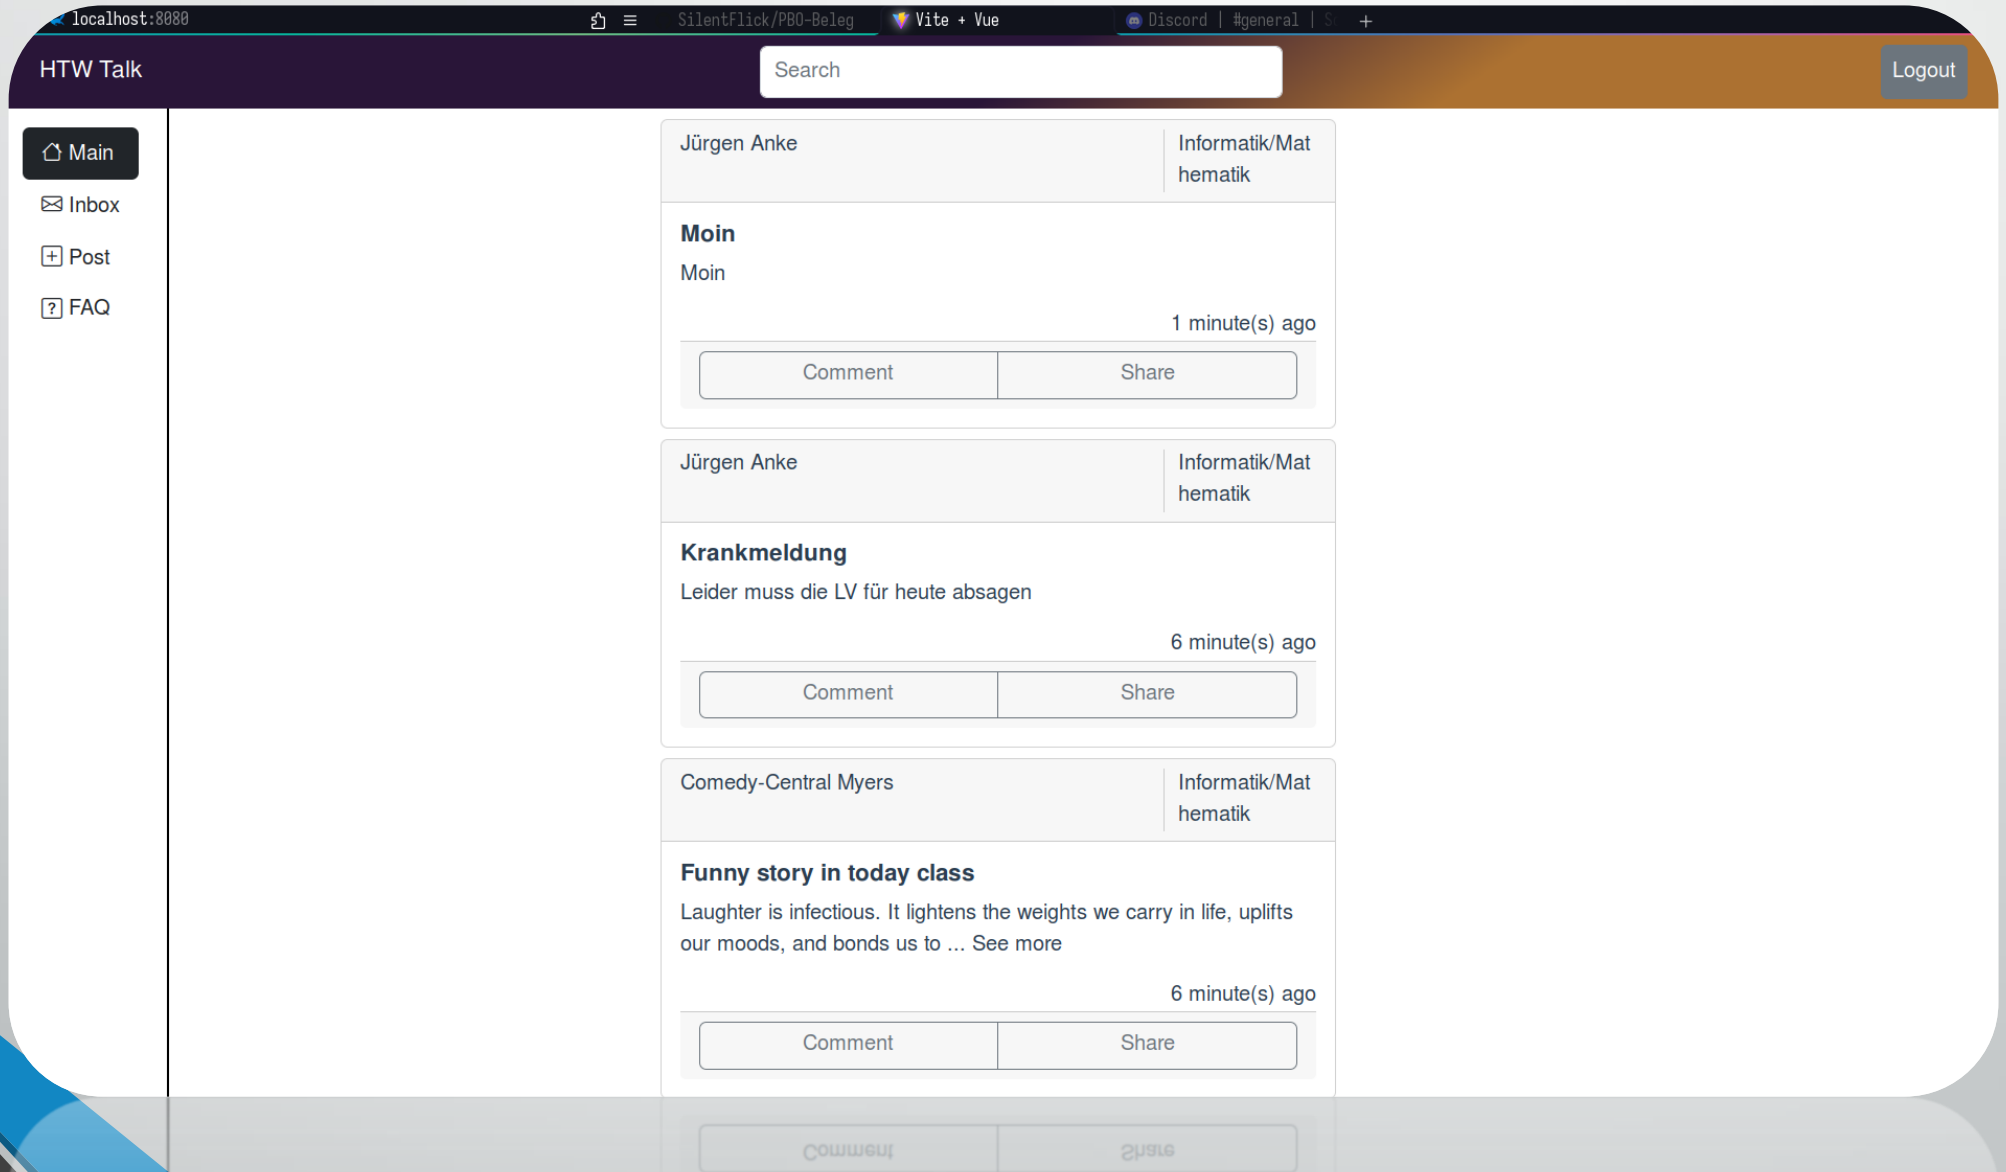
localhost:8080 SilentFlick/PBO-Beleg Vite + Vue Discord | #general | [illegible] +

HTW Talk
Search
Logout

Main
Inbox
Post
FAQ

Jürgen Anke
Informatik/Mathematik

Moin
Moin
1 minute(s) ago
Comment Share

Jürgen Anke
Informatik/Mathematik

Krankmeldung
Leider muss die LV für heute absagen
6 minute(s) ago
Comment Share

Comedy-Central Myers
Informatik/Mathematik

Funny story in today class
Laughter is infectious. It lightens the weights we carry in life, uplifts our moods, and bonds us to ... See more
6 minute(s) ago
Comment Share